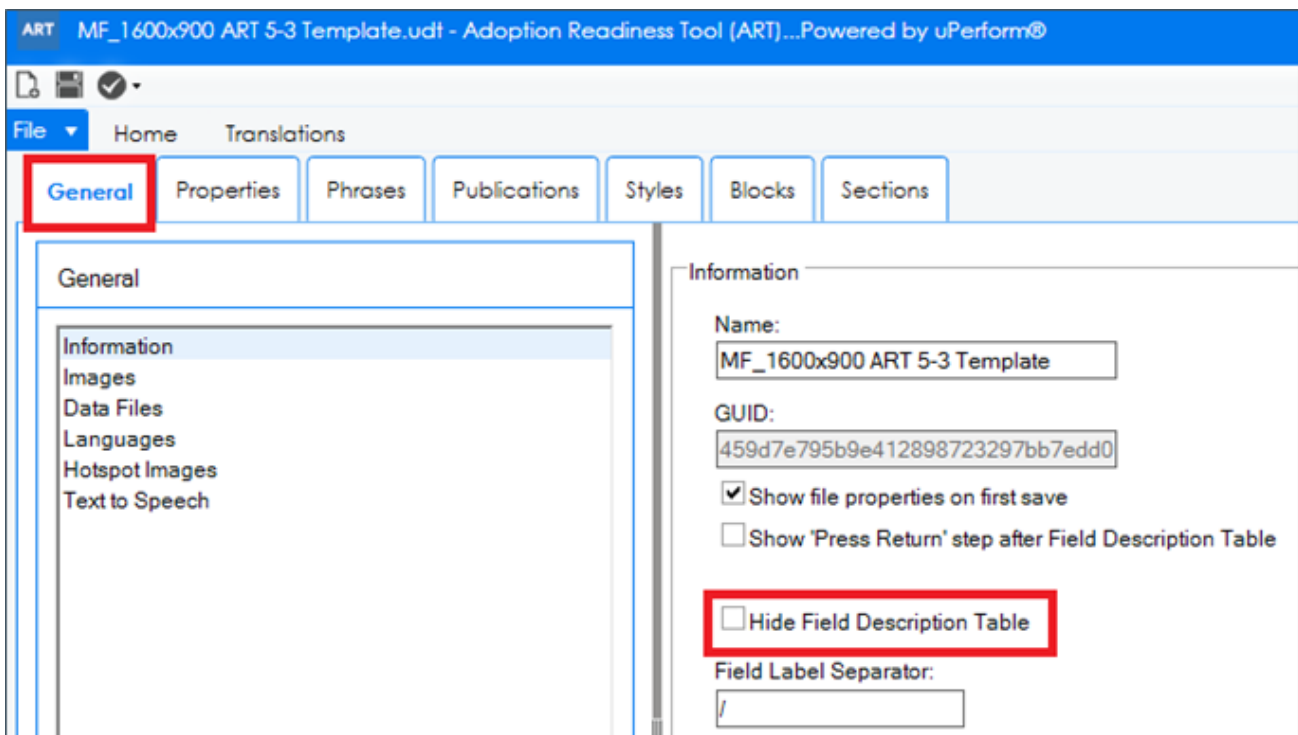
ART MF_1600x900 ART 5-3 Template.udt - Adoption Readiness Tool (ART)...Powered by uPerform®

File Home Translations

General Properties Phrases Publications Styles Blocks Sections

General

Information
Images
Data Files
Languages
Hotspot Images
Text to Speech

Information

Name:
MF_1600x900 ART 5-3 Template

GUID:
459d7e795b9e412898723297bb7edd0

Show file properties on first save
Show 'Press Return' step after Field Description Table

Hide Field Description Table

Field Label Separator:
/